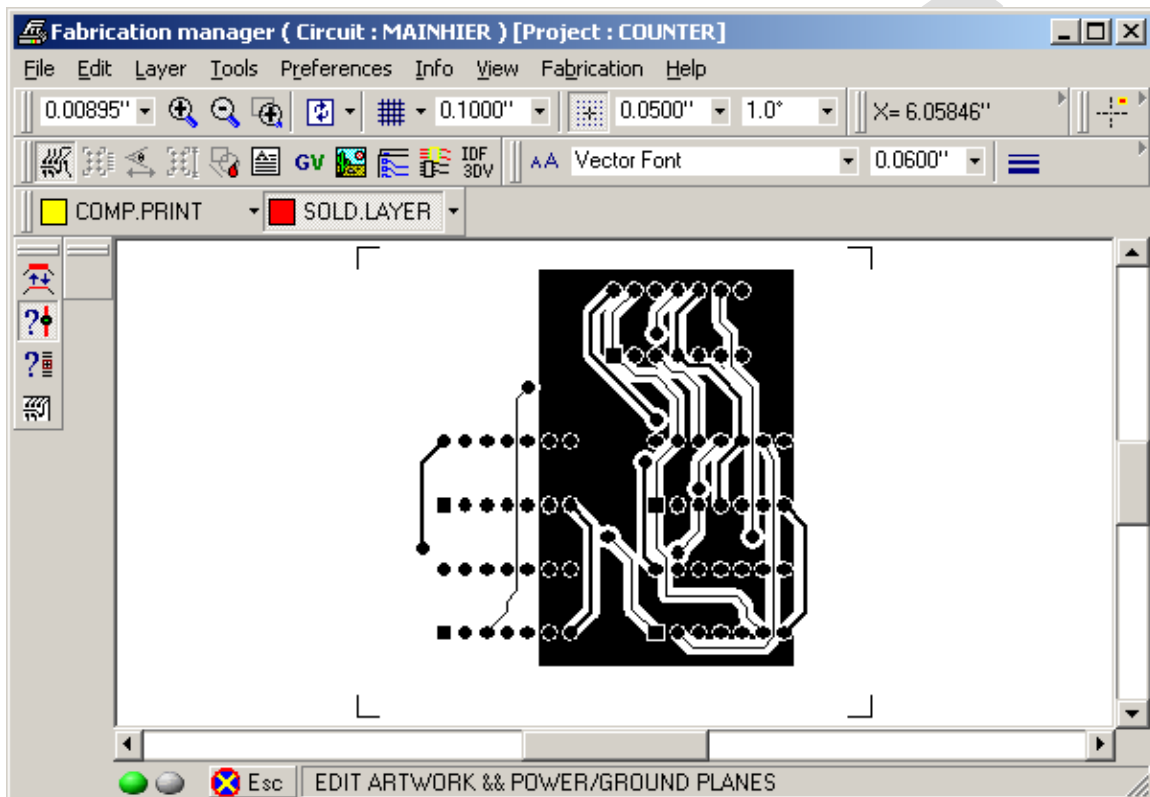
Fabrication manager ( Circuit : MAINHIER ) [Project : COUNTER]

File Edit Layer Tools Preferences Info View Fabrication Help

0.00895" 0.1000" 0.0500" 1.0° X= 6.05846"

GV IDF 3DV Vector Font 0.0600"

COMP.PRINT SOLD.LAYER

Esc EDIT ARTWORK && POWER/GROUND PLANES